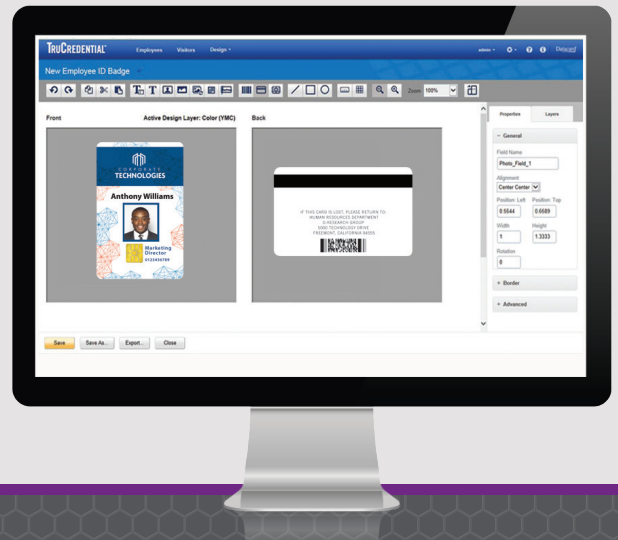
TRUCREDENTIAL™ Employees Visitors Design ▾ admin ▾ Datacard

New Employee ID Badge

Zoom 100%

Front Active Design Layer: Color (YMC) Back

CORPORATE TECHNOLOGIES

Anthony Williams

Marketing Director

0123456789

IF THIS CARD IS LOST, PLEASE RETURN TO: HUMAN RESOURCES DEPARTMENT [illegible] 5000 TECHNOLOGY DRIVE FREMONT, CALIFORNIA 94555

Properties Layers

General

Field Name
Photo_Field_1

Alignment
Center Center

Position Left Position Top
0.5544 0.6589

Width Height
1 1.3333

Rotation
0

Border

Advanced

Save Save As... Export... Close